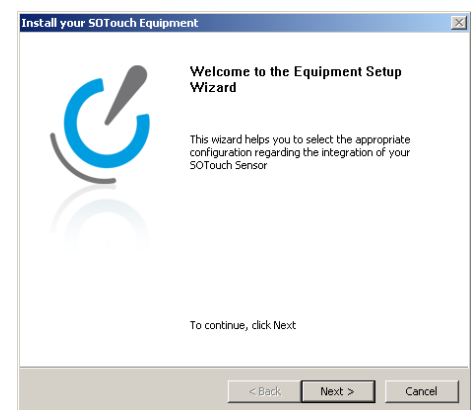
Install your SOTouch Equipment

Welcome to the Equipment Setup Wizard

This wizard helps you to select the appropriate configuration regarding the integration of your SOTouch Sensor

To continue, click Next

< Back

Next >

Cancel